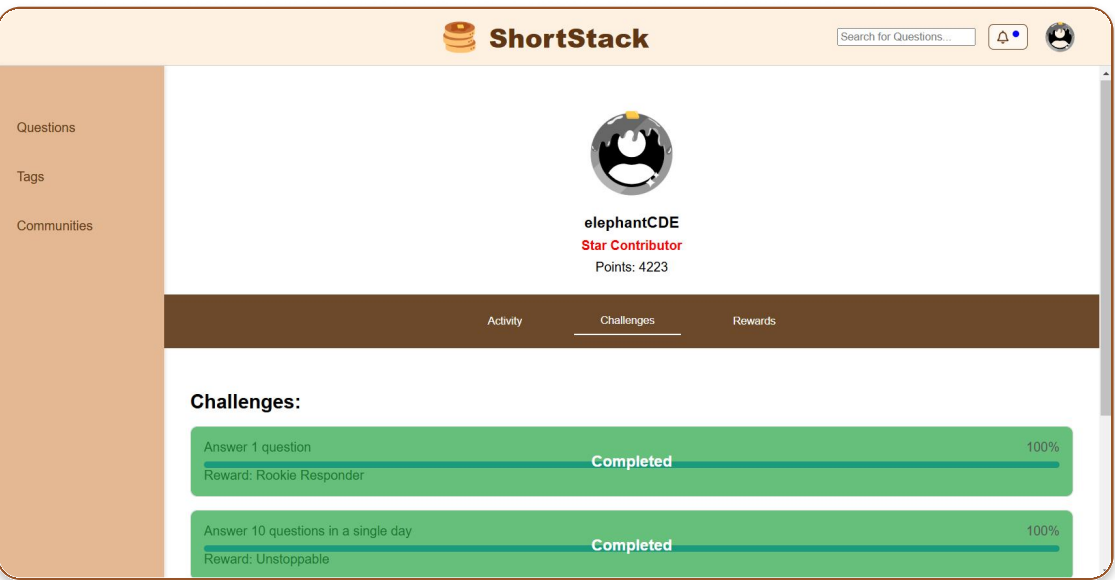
ShortStack

Search for Questions...

Questions

Tags

Communities

elephantCDE

Star Contributor

Points: 4223

Activity

Challenges

Rewards

Challenges:

Answer 1 question

100%

Completed

Reward: Rookie Responder

Answer 10 questions in a single day

100%

Completed

Reward: Unstoppable